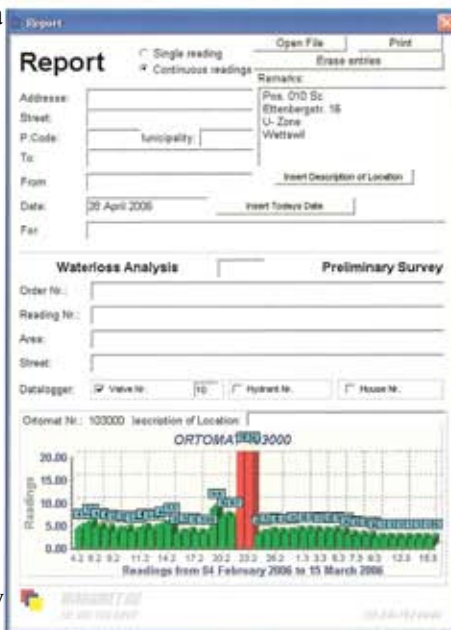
Report

Report

Single reading
Continuous readings

Open File
Print
Erase entries

Address:
Street:
P Code:
funicipality:
To:
From
Date: 28 April 2006
For

Remarks:
Pos. 010 Sc
Ettenbergstr. 16
U- Zone
Wattwil

Insert Description of Location
Insert Todays Date

Waterloss Analysis
Preliminary Survey

Order Nr.:
Reading Nr.:
Area:
Street:
Datalogger: Valve Nr. 10 Hydrant Nr. House Nr.

Ortomat Nr.: 103000 escription of Location:

ORTOMAT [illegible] 3000

Readings
20.00
15.00
10.00
5.00
0.00

4.2 6.2 8.2 11.2 14.2 17.2 20.2 23.2 26.2 1.3 3.3 6.3 7.3 9.3 12.3 15.3

Readings from 04 February 2006 to 15 March 2006

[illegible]